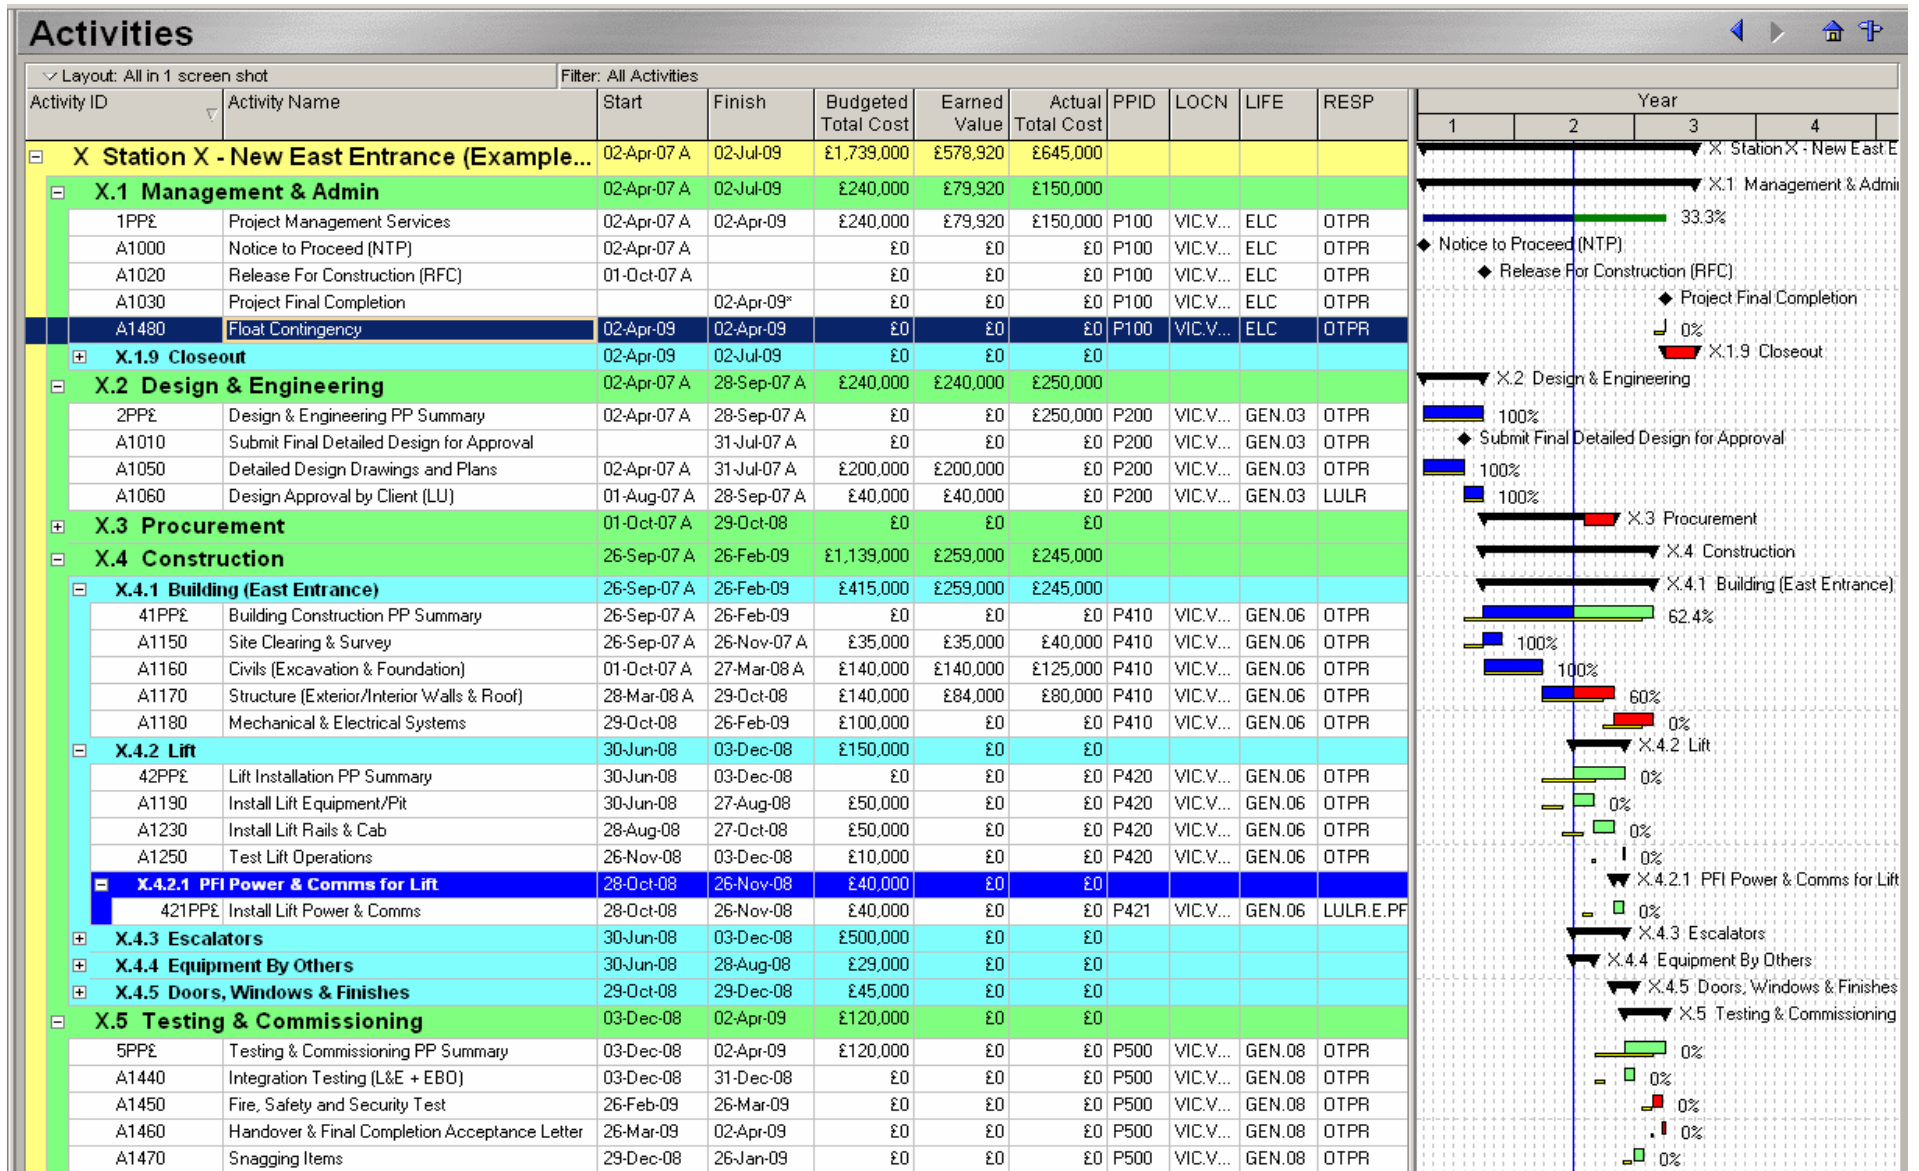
Activities

Layout: All in 1 screen shot | Filter: All Activities

| Activity ID | Activity Name | Start | Finish | Budgeted Total Cost | Earned Value | Actual Total Cost | PPID | LOCN | LIFE | RESP |
|---|---|---|---|---|---|---|---|---|---|---|
| X | Station X - New East Entrance (Example... | 02-Apr-07 A | 02-Jul-09 | £1,739,000 | £578,920 | £645,000 | | | | |
| X.1 | Management & Admin | 02-Apr-07 A | 02-Jul-09 | £240,000 | £79,920 | £150,000 | | | | |
| 1PP£ | Project Management Services | 02-Apr-07 A | 02-Apr-09 | £240,000 | £79,920 | £150,000 | P100 | VIC.V... | ELC | OTPR |
| A1000 | Notice to Proceed (NTP) | 02-Apr-07 A | | £0 | £0 | £0 | P100 | VIC.V... | ELC | OTPR |
| A1020 | Release For Construction (RFC) | 01-Oct-07 A | | £0 | £0 | £0 | P100 | VIC.V... | ELC | OTPR |
| A1030 | Project Final Completion | | 02-Apr-09* | £0 | £0 | £0 | P100 | VIC.V... | ELC | OTPR |
| A1480 | Float Contingency | 02-Apr-09 | 02-Apr-09 | £0 | £0 | £0 | P100 | VIC.V... | ELC | OTPR |
| X.1.9 | Closeout | 02-Apr-09 | 02-Jul-09 | £0 | £0 | £0 | | | | |
| X.2 | Design & Engineering | 02-Apr-07 A | 28-Sep-07 A | £240,000 | £240,000 | £250,000 | | | | |
| 2PP£ | Design & Engineering PP Summary | 02-Apr-07 A | 28-Sep-07 A | £0 | £0 | £250,000 | P200 | VIC.V... | GEN.03 | OTPR |
| A1010 | Submit Final Detailed Design for Approval | | 31-Jul-07 A | £0 | £0 | £0 | P200 | VIC.V... | GEN.03 | OTPR |
| A1050 | Detailed Design Drawings and Plans | 02-Apr-07 A | 31-Jul-07 A | £200,000 | £200,000 | £0 | P200 | VIC.V... | GEN.03 | OTPR |
| A1060 | Design Approval by Client (LU) | 01-Aug-07 A | 28-Sep-07 A | £40,000 | £40,000 | £0 | P200 | VIC.V... | GEN.03 | LULR |
| X.3 | Procurement | 01-Oct-07 A | 29-Oct-08 | £0 | £0 | £0 | | | | |
| X.4 | Construction | 26-Sep-07 A | 26-Feb-09 | £1,139,000 | £259,000 | £245,000 | | | | |
| X.4.1 | Building (East Entrance) | 26-Sep-07 A | 26-Feb-09 | £415,000 | £259,000 | £245,000 | | | | |
| 41PP£ | Building Construction PP Summary | 26-Sep-07 A | 26-Feb-09 | £0 | £0 | £0 | P410 | VIC.V... | GEN.06 | OTPR |
| A1150 | Site Clearing & Survey | 26-Sep-07 A | 26-Nov-07 A | £35,000 | £35,000 | £40,000 | P410 | VIC.V... | GEN.06 | OTPR |
| A1160 | Civils (Excavation & Foundation) | 01-Oct-07 A | 27-Mar-08 A | £140,000 | £140,000 | £125,000 | P410 | VIC.V... | GEN.06 | OTPR |
| A1170 | Structure (Exterior/Interior Walls & Roof) | 28-Mar-08 A | 29-Oct-08 | £140,000 | £84,000 | £80,000 | P410 | VIC.V... | GEN.06 | OTPR |
| A1180 | Mechanical & Electrical Systems | 29-Oct-08 | 26-Feb-09 | £100,000 | £0 | £0 | P410 | VIC.V... | GEN.06 | OTPR |
| X.4.2 | Lift | 30-Jun-08 | 03-Dec-08 | £150,000 | £0 | £0 | | | | |
| 42PP£ | Lift Installation PP Summary | 30-Jun-08 | 03-Dec-08 | £0 | £0 | £0 | P420 | VIC.V... | GEN.06 | OTPR |
| A1190 | Install Lift Equipment/Pit | 30-Jun-08 | 27-Aug-08 | £50,000 | £0 | £0 | P420 | VIC.V... | GEN.06 | OTPR |
| A1230 | Install Lift Rails & Cab | 28-Aug-08 | 27-Oct-08 | £50,000 | £0 | £0 | P420 | VIC.V... | GEN.06 | OTPR |
| A1250 | Test Lift Operations | 26-Nov-08 | 03-Dec-08 | £10,000 | £0 | £0 | P420 | VIC.V... | GEN.06 | OTPR |
| X.4.2.1 | PFI Power & Comms for Lift | 28-Oct-08 | 26-Nov-08 | £40,000 | £0 | £0 | | | | |
| 421PP£ | Install Lift Power & Comms | 28-Oct-08 | 26-Nov-08 | £40,000 | £0 | £0 | P421 | VIC.V... | GEN.06 | LULR.E.PF |
| X.4.3 | Escalators | 30-Jun-08 | 03-Dec-08 | £500,000 | £0 | £0 | | | | |
| X.4.4 | Equipment By Others | 30-Jun-08 | 28-Aug-08 | £29,000 | £0 | £0 | | | | |
| X.4.5 | Doors, Windows & Finishes | 29-Oct-08 | 29-Dec-08 | £45,000 | £0 | £0 | | | | |
| X.5 | Testing & Commissioning | 03-Dec-08 | 02-Apr-09 | £120,000 | £0 | £0 | | | | |
| 5PP£ | Testing & Commissioning PP Summary | 03-Dec-08 | 02-Apr-09 | £120,000 | £0 | £0 | P500 | VIC.V... | GEN.08 | OTPR |
| A1440 | Integration Testing (L&E + EBO) | 03-Dec-08 | 31-Dec-08 | £0 | £0 | £0 | P500 | VIC.V... | GEN.08 | OTPR |
| A1450 | Fire, Safety and Security Test | 26-Feb-09 | 26-Mar-09 | £0 | £0 | £0 | P500 | VIC.V... | GEN.08 | OTPR |
| A1460 | Handover & Final Completion Acceptance Letter | 26-Mar-09 | 02-Apr-09 | £0 | £0 | £0 | P500 | VIC.V... | GEN.08 | OTPR |
| A1470 | Snagging Items | 29-Dec-08 | 26-Jan-09 | £0 | £0 | £0 | P500 | VIC.V... | GEN.08 | OTPR |

Year
1 2 3 4

X Station X - New East E
X.1 Management & Admi
33.3%
Notice to Proceed (NTP)
Release For Construction (RFC)
Project Final Completion
0%
X.1.9 Closeout
X.2 Design & Engineering
100%
Submit Final Detailed Design for Approval
100%
100%
X.3 Procurement
X.4 Construction
X.4.1 Building (East Entrance)
62.4%
100%
100%
60%
0%
X.4.2 Lift
0%
0%
0%
0%
X.4.2.1 PFI Power & Comms for Lift
0%
X.4.3 Escalators
X.4.4 Equipment By Others
X.4.5 Doors, Windows & Finishes
X.5 Testing & Commissioning
0%
0%
0%
0%
0%